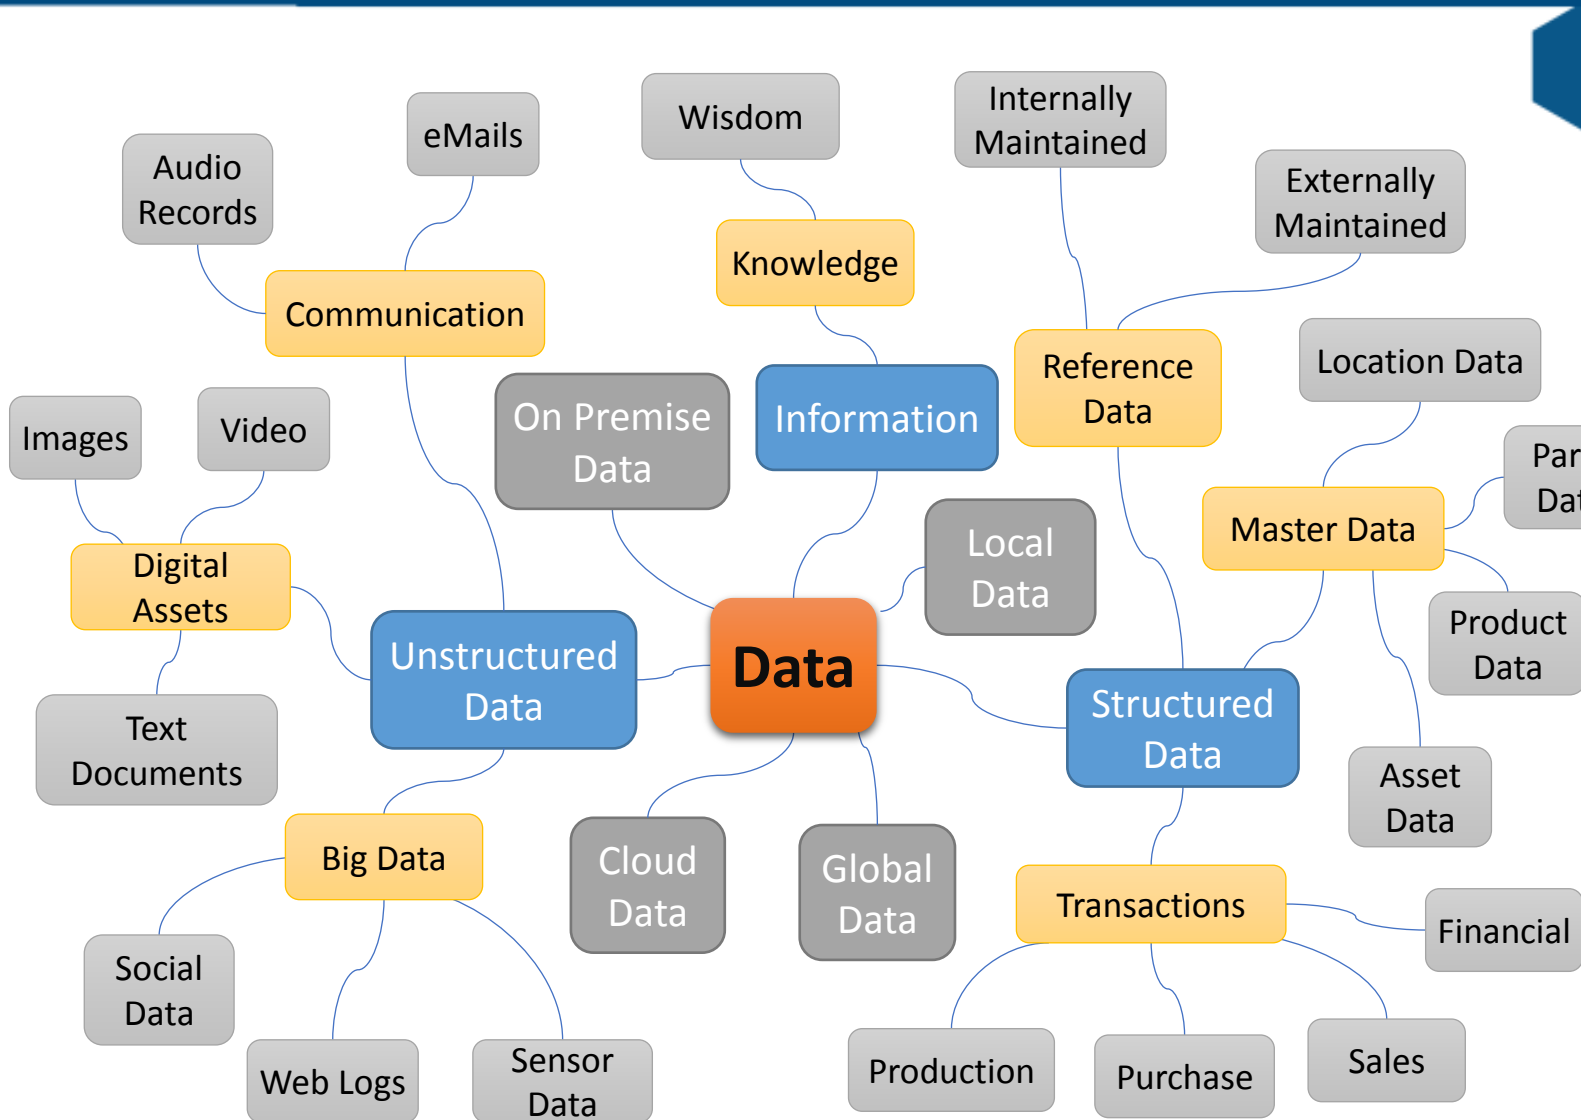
Audio Records

eMails

Wisdom

Internally Maintained

Externally Maintained

Communication

Knowledge

Reference Data

Location Data

Images

Video

On Premise Data

Information

Par Dat

Digital Assets

Local Data

Master Data

Product Data

Unstructured Data

Data

Structured Data

Text Documents

Asset Data

Big Data

Cloud Data

Global Data

Transactions

Financial

Social Data

Web Logs

Sensor Data

Production

Purchase

Sales